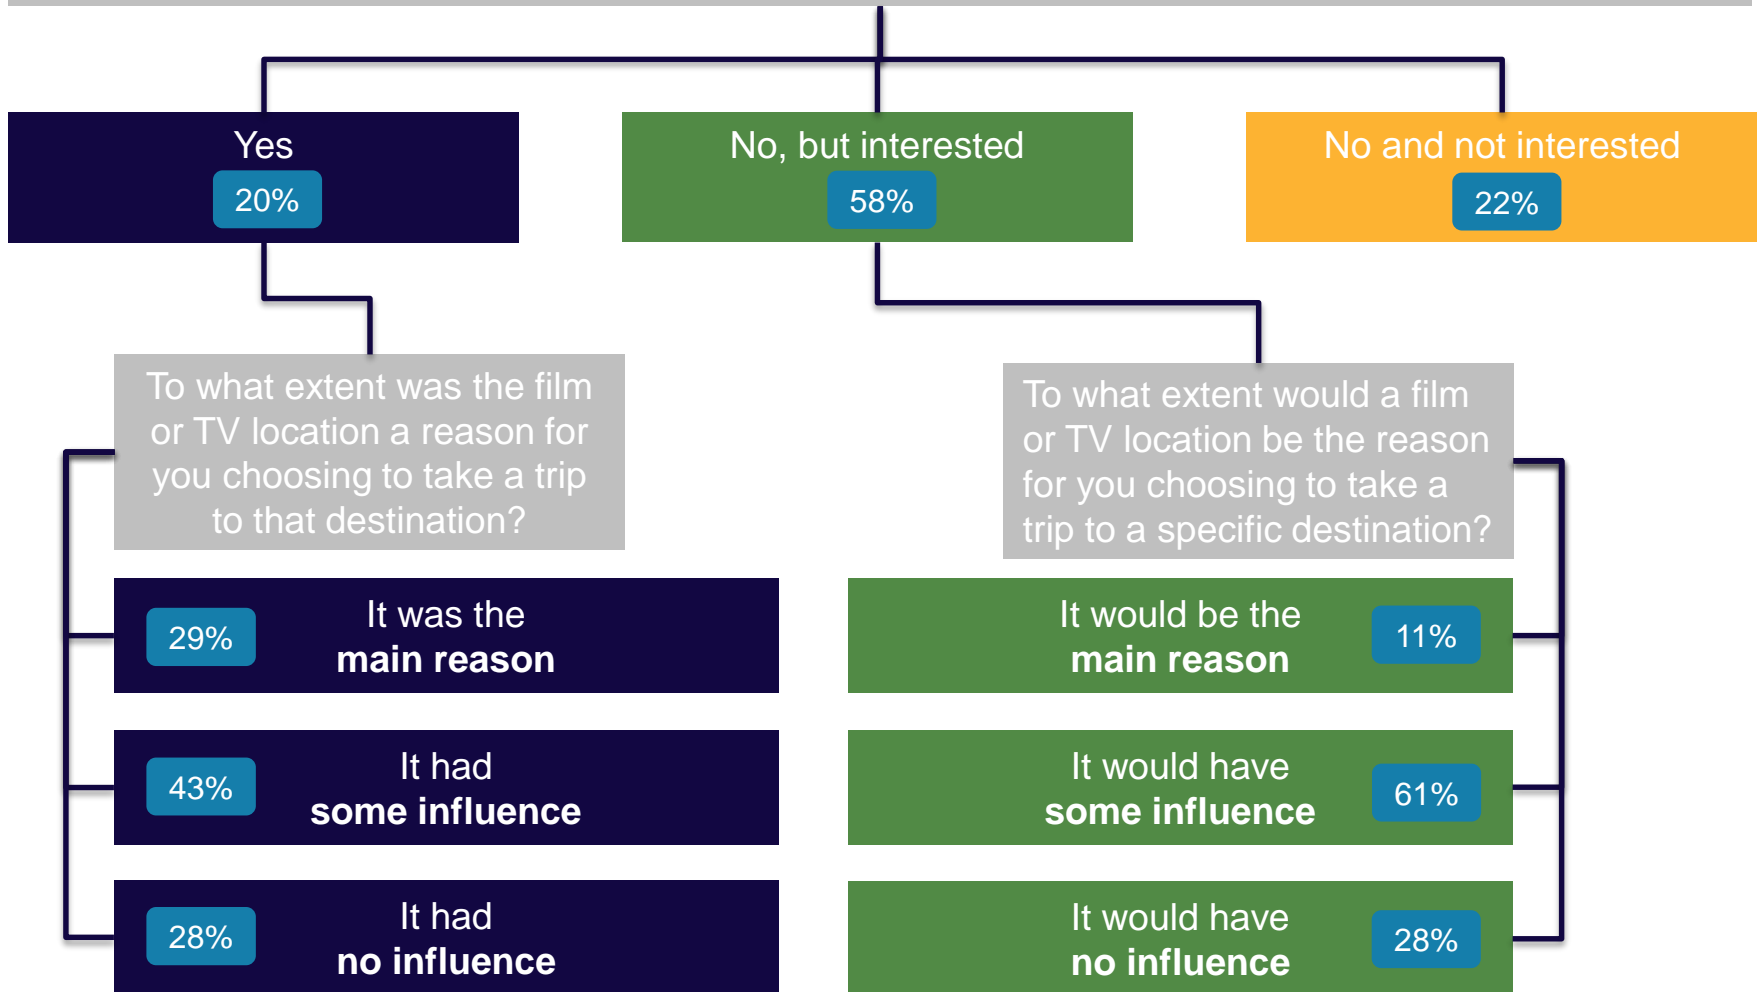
Yes
20%

No, but interested
58%

No and not interested
22%

To what extent was the film or TV location a reason for you choosing to take a trip to that destination?

29% It was the **main reason**

43% It had **some influence**

28% It had **no influence**

To what extent would a film or TV location be the reason for you choosing to take a trip to a specific destination?

It would be the **main reason** 11%

It would have **some influence** 61%

It would have **no influence** 28%